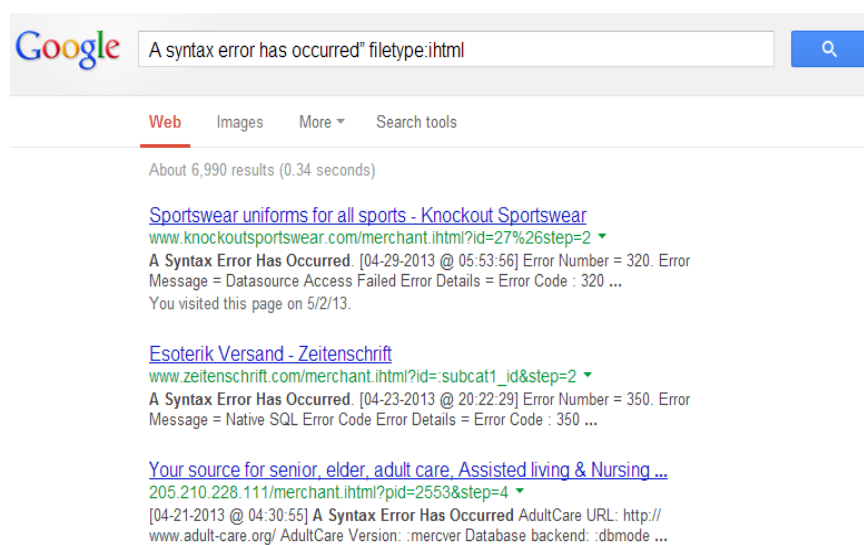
Google

A syntax error has occurred" filetype:ihtml

Web Images More Search tools

About 6,990 results (0.34 seconds)

Sportswear uniforms for all sports - Knockout Sportswear
www.knockoutsportswear.com/merchant.ihtml?id=27%26step=2
A Syntax Error Has Occurred. [04-29-2013 @ 05:53:56] Error Number = 320. Error Message = Datasource Access Failed Error Details = Error Code : 320 ...
You visited this page on 5/2/13.

Esoterik Versand - Zeitenschrift
www.zeitenschrift.com/merchant.ihtml?id=:subcat1_id&step=2
A Syntax Error Has Occurred. [04-23-2013 @ 20:22:29] Error Number = 350. Error Message = Native SQL Error Code Error Details = Error Code : 350 ...

Your source for senior, elder, adult care, Assisted living & Nursing ...
205.210.228.111/merchant.ihtml?pid=2553&step=4
[04-21-2013 @ 04:30:55] A Syntax Error Has Occurred AdultCare URL: http://www.adult-care.org/ AdultCare Version: :mercver Database backend: :dbmode ...